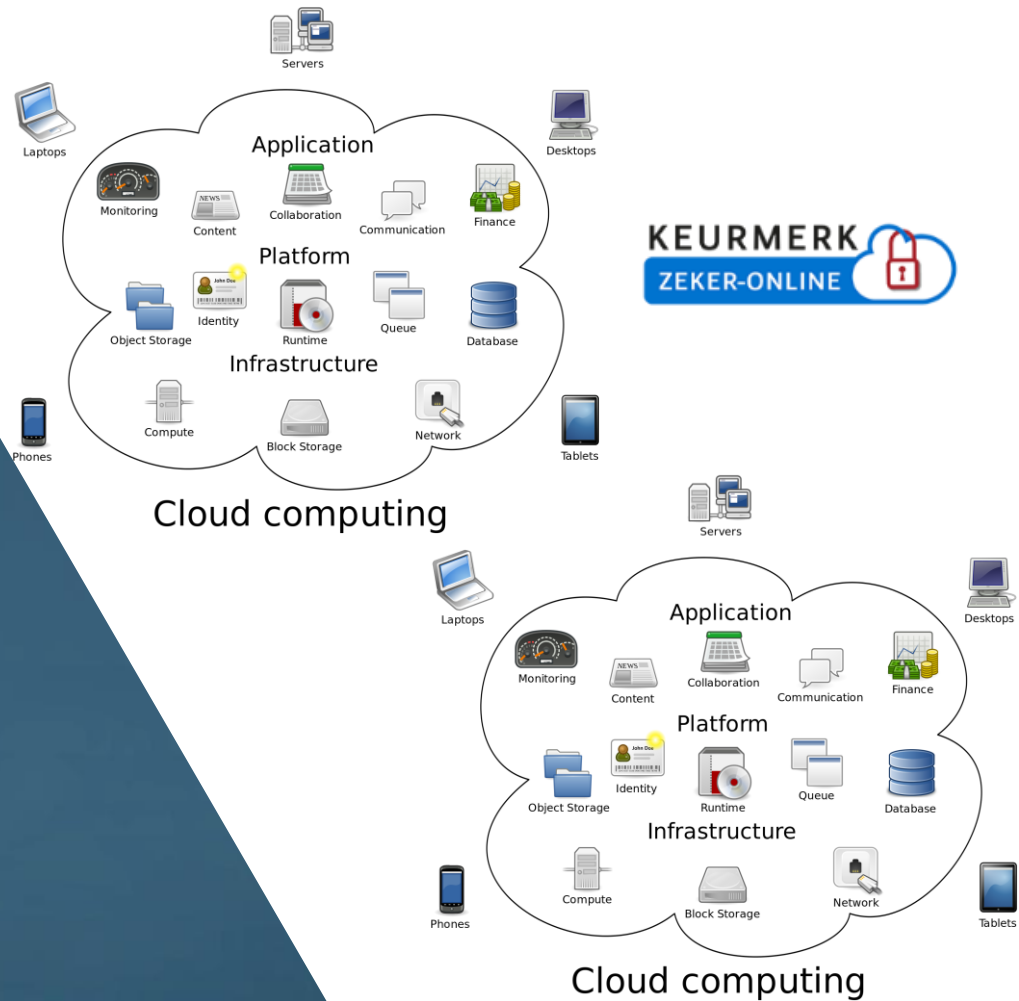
Servers

Laptops

Desktops

Application

Monitoring

Content

Collaboration

Communication

Finance

Platform

Identity

Object Storage

Runtime

Queue

Database

Infrastructure

Compute

Block Storage

Network

Phones

Tablets

Cloud computing

KEURMERK
ZEKER-ONLINE

Servers

Laptops

Desktops

Application

Monitoring

Content

Collaboration

Communication

Finance

Platform

Identity

Object Storage

Runtime

Queue

Database

Infrastructure

Compute

Block Storage

Network

Phones

Tablets

Cloud computing